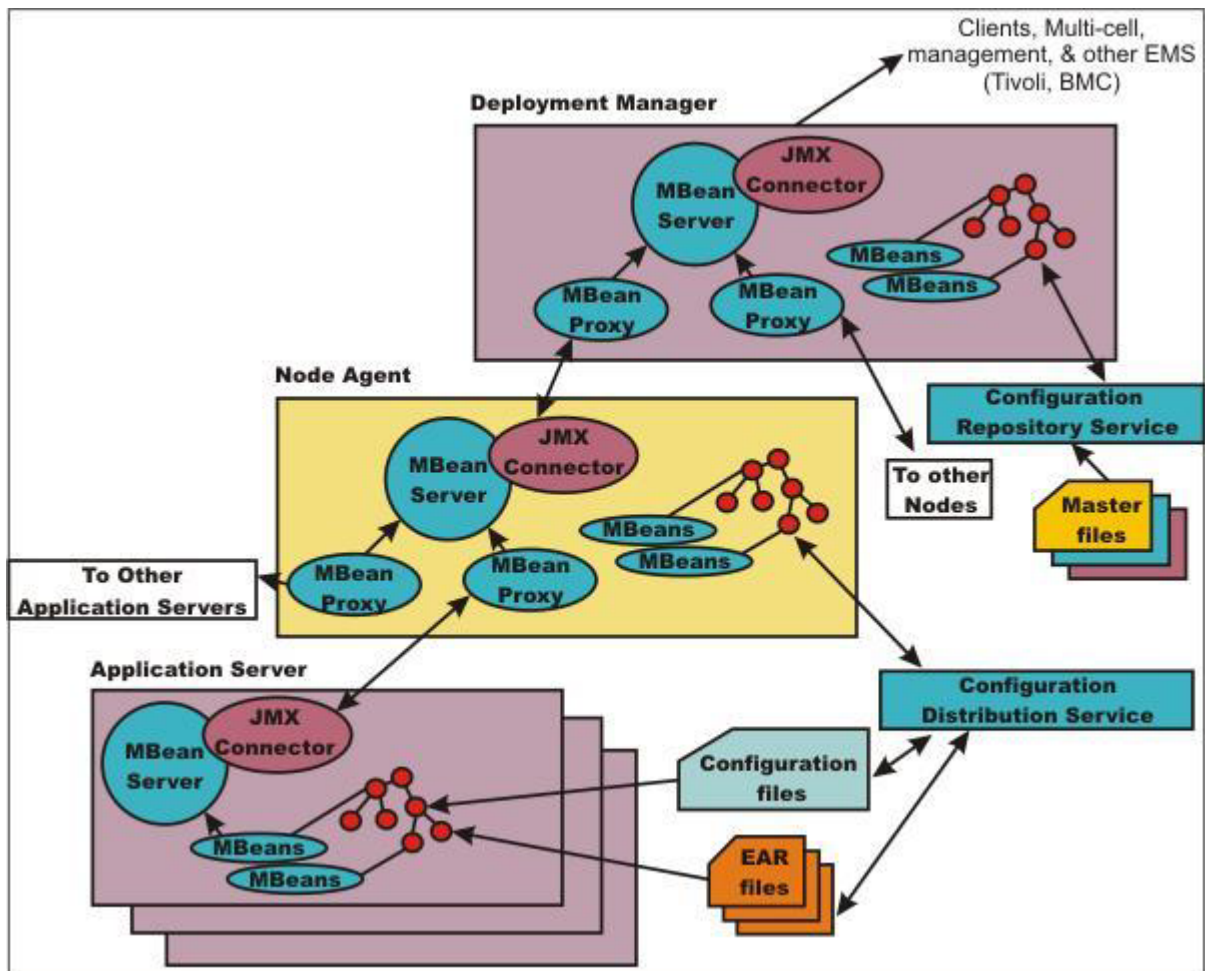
Clients, Multi-cell, management, & other EMS (Tivoli, BMC)

Deployment Manager

MBean Server

JMX Connector

MBeans

MBeans

MBean Proxy

MBean Proxy

Node Agent

MBean Server

JMX Connector

MBeans

MBeans

MBean Proxy

MBean Proxy

To other Nodes

Configuration Repository Service

Master files

To Other Application Servers

Application Server

MBean Server

JMX Connector

MBeans

MBeans

Configuration Distribution Service

Configuration files

EAR files